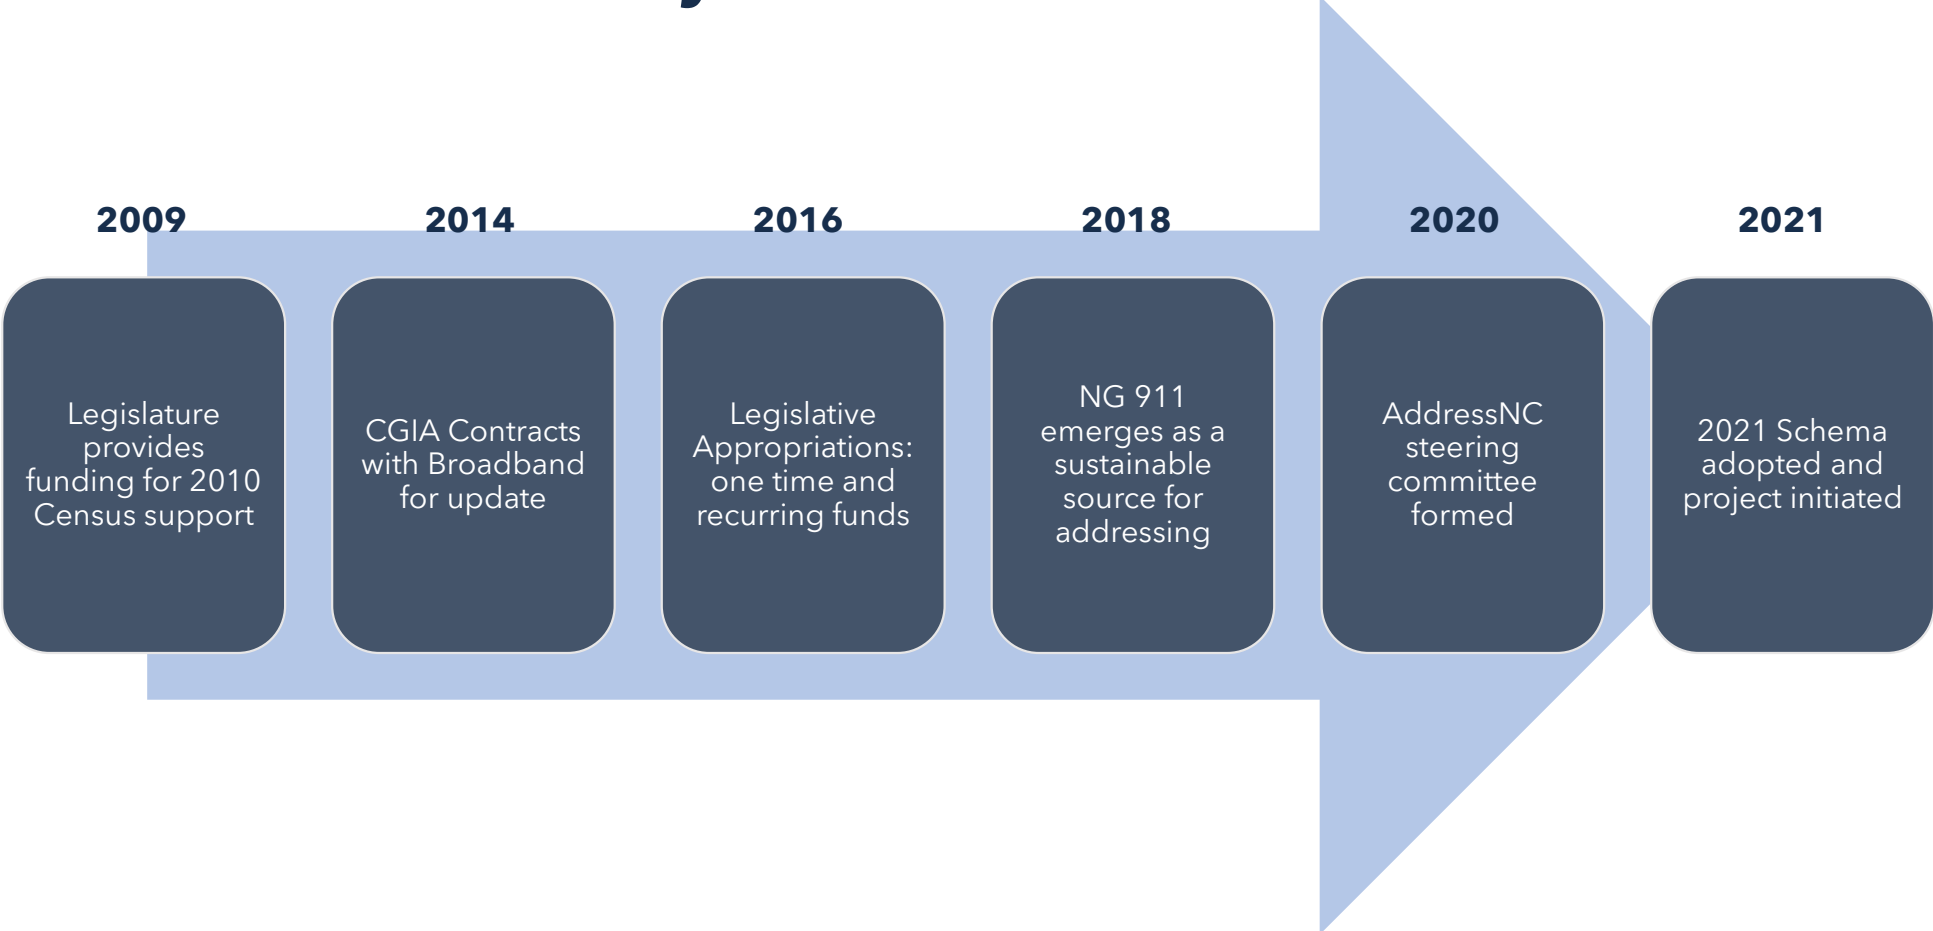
2009

Legislature provides funding for 2010 Census support

2014

CGIA Contracts with Broadband for update

2016

Legislative Appropriations: one time and recurring funds

2018

NG 911 emerges as a sustainable source for addressing

2020

AddressNC steering committee formed

2021

2021 Schema adopted and project initiated